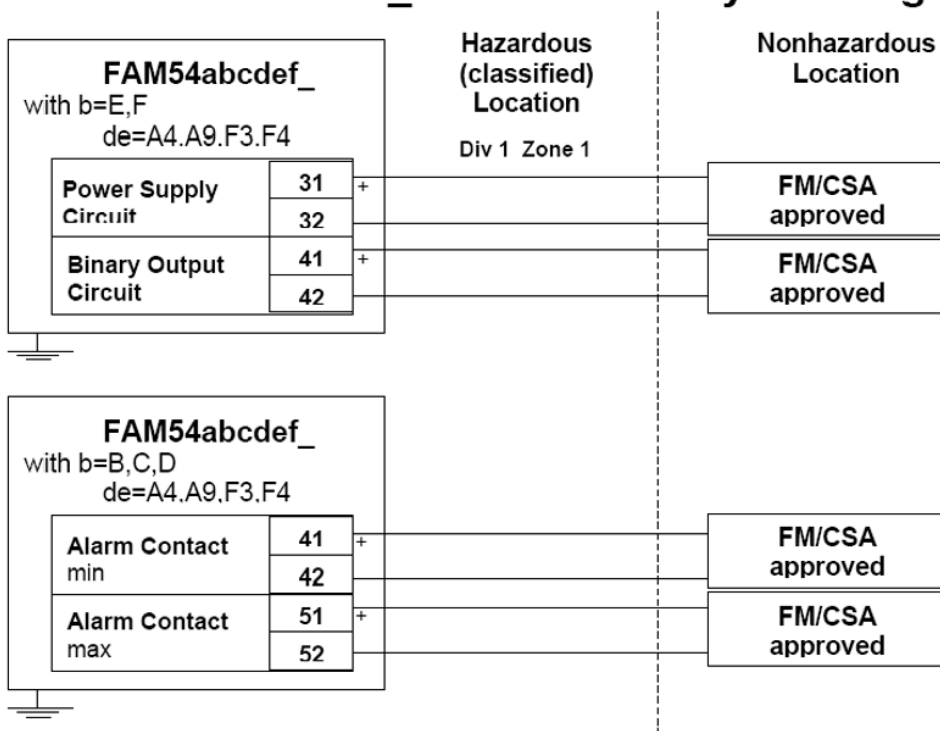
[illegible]

FAM54abcdef_
with b=E,F
de=A4.A9.F3.F4

Hazardous (classified) Location

Div 1 Zone 1

Nonhazardous Location

Power Supply Circuit

31 +

32

FM/CSA approved

Binary Output Circuit

41 +

42

FM/CSA approved

FAM54abcdef_
with b=B,C,D
de=A4.A9.F3.F4

Alarm Contact min

41 +

42

FM/CSA approved

Alarm Contact max

51 +

52

FM/CSA approved